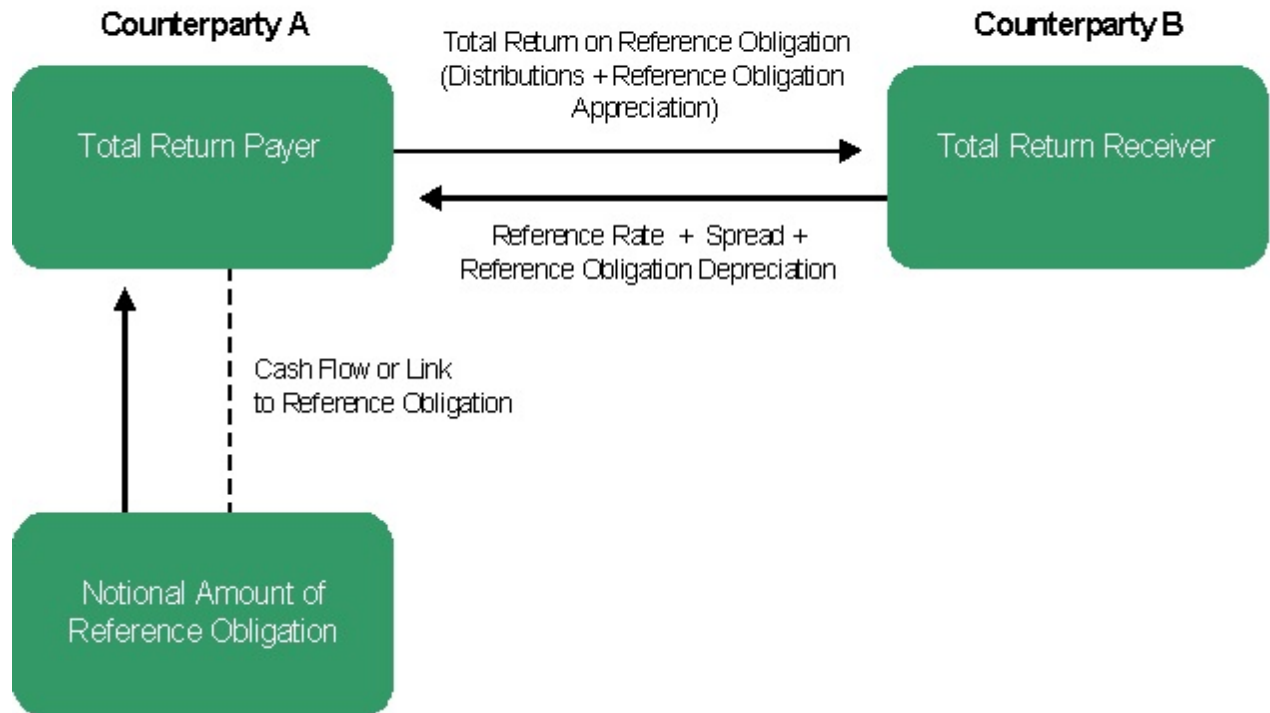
Counterparty A

Counterparty B

Total Return on Reference Obligation (Distributions + Reference Obligation Appreciation)

Total Return Payer

Total Return Receiver

Reference Rate + Spread + Reference Obligation Depreciation

Cash Flow or Link to Reference Obligation

Notional Amount of Reference Obligation